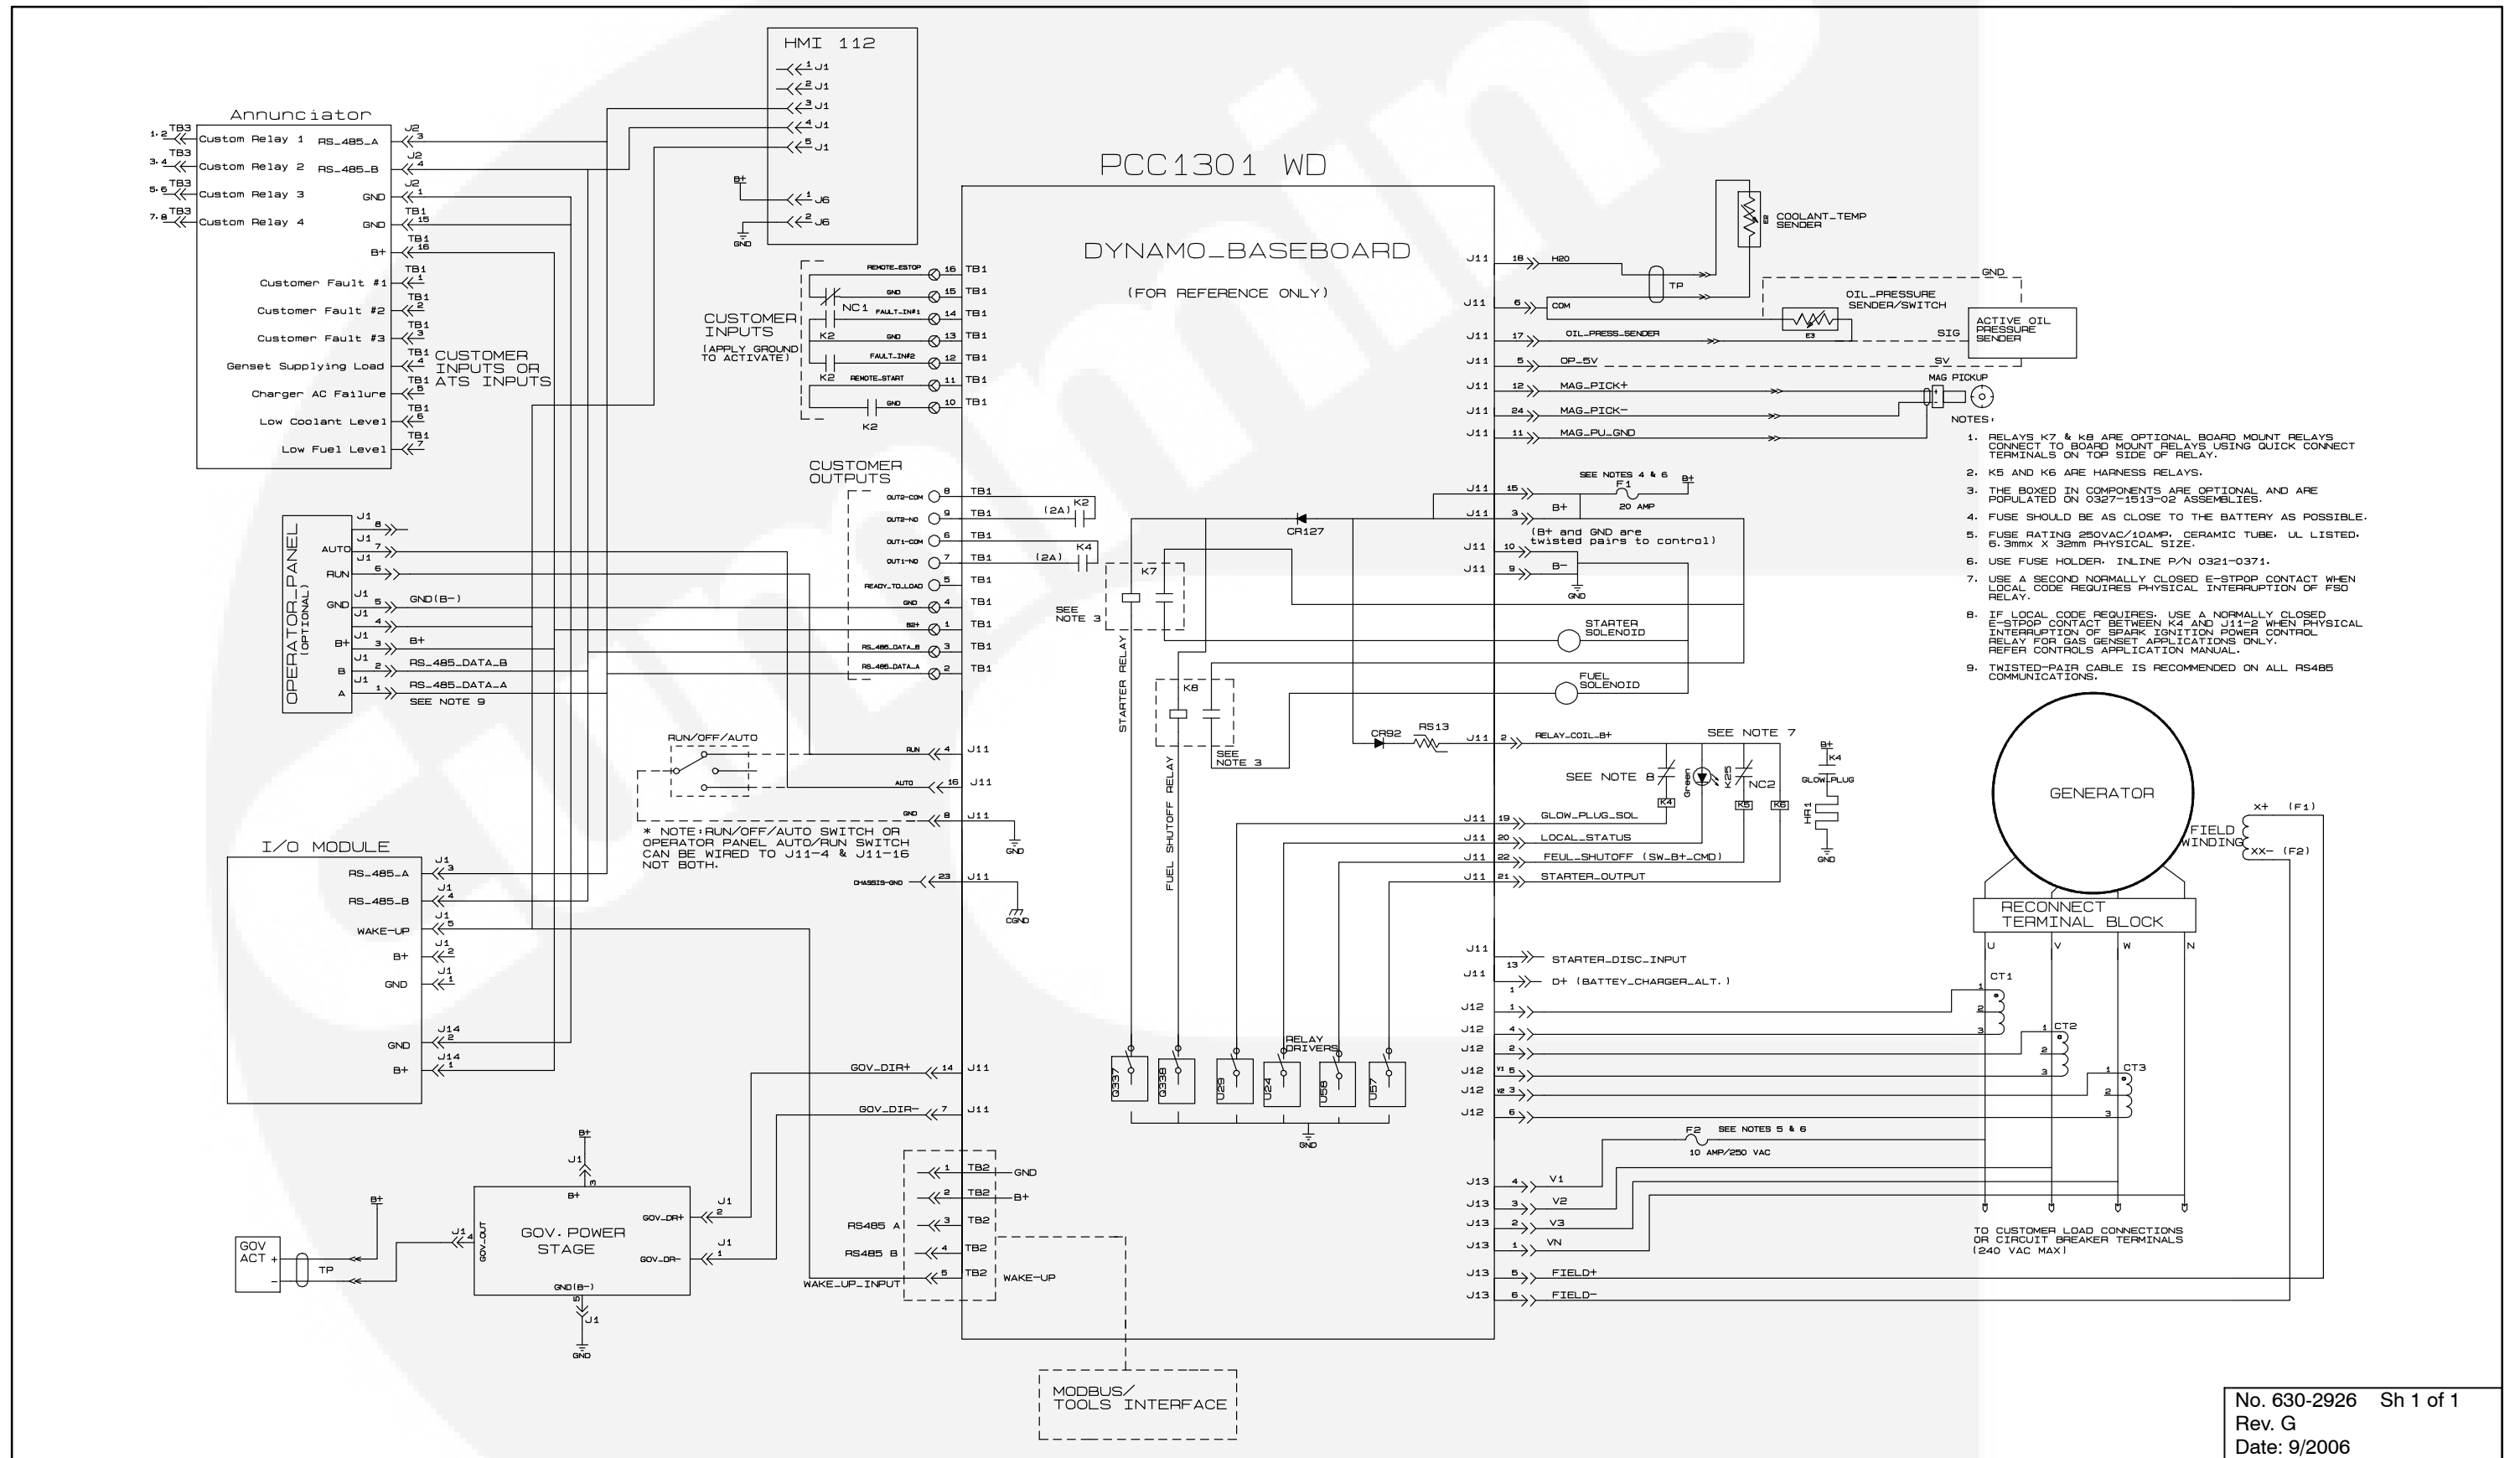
HMI 112
1 J1
2 J1
3 J1
4 J1
5 J1
B+
1 J6
2 J6
GND

Annunciator
TB3 1,2 Custom Relay 1 RS_485_A J2 3
TB3 3,4 Custom Relay 2 RS_485_B J2 4
TB3 5,6 Custom Relay 3 GND J2 1
TB3 7,8 Custom Relay 4 GND TB1 15
B+ TB1 16
Customer Fault #1 TB1 1
Customer Fault #2 TB1 2
Customer Fault #3 TB1 3
Genset Supplying Load TB1 4
Charger AC Failure TB1 5
Low Coolant Level TB1 6
Low Fuel Level TB1 7
CUSTOMER INPUTS OR ATS INPUTS

PCC1301 WD
DYNAMO_BASEBOARD
(FOR REFERENCE ONLY)

CUSTOMER INPUTS
(APPLY GROUND TO ACTIVATE)
REMOTE_ESTOP 16 TB1
GND 15 TB1
NC1 FAULT_IN#1 14 TB1
K2 GND 13 TB1
FAULT_IN#2 12 TB1
K2 REMOTE_START 11 TB1
GND 10 TB1
K2

CUSTOMER OUTPUTS
OUT2-COM 8 TB1
OUT2-NO 9 TB1 (2A) K2
OUT1-COM 6 TB1
OUT1-NO 7 TB1 (2A) K4
READY_TO_LOAD 5 TB1
GND 4 TB1
B2+ 1 TB1
RS_485_DATA_B 3 TB1
RS_485_DATA_A 2 TB1

OPERATOR_PANEL (OPTIONAL)
AUTO J1 8
J1 7
RUN J1 6
GND J1 5 GND(B-)
J1 4
B+ J1 3 B+
B J1 2 RS_485_DATA_B
A J1 1 RS_485_DATA_A
SEE NOTE 9

RUN/OFF/AUTO
RUN 4 J11
AUTO 16 J11
GND 8 J11
GND
* NOTE: RUN/OFF/AUTO SWITCH OR OPERATOR PANEL AUTO/RUN SWITCH CAN BE WIRED TO J11-4 & J11-16 NOT BOTH.
CHASSIS-GND 23 J11
CGND

I/O MODULE
RS_485_A J1 3
RS_485_B J1 4
WAKE-UP J1 5
B+ J1 2
GND J1 1
GND J14 2
B+ J14 1

GOV_DIR+ 14 J11
GOV_DIR- 7 J11

B+
J1 3
GOV. POWER STAGE
B+
GOV_DR+ J1 2
GOV_DR- J1 1
GOV_OUT J1 4
GND(B-) 5 J1
GND
B+
GOV ACT + -
TP

1 TB2 GND
2 TB2 B+
RS485 A 3 TB2
RS485 B 4 TB2
WAKE_UP_INPUT 5 TB2 WAKE-UP

MODBUS/ TOOLS INTERFACE

J11 18 H2O
COOLANT_TEMP SENDER
TP
J11 6 COM
GND
OIL_PRESSURE SENDER/SWITCH
J11 17 OIL_PRESS_SENDER
E3
SIG
ACTIVE OIL PRESSURE SENDER
J11 5 OP_5V SV
J11 12 MAG_PICK+
MAG PICKUP
J11 24 MAG_PICK-
J11 11 MAG_PU_GND

SEE NOTES 4 & 6 B+
J11 15 B+ F1
20 AMP
J11 3
CR127
J11 10 (B+ and GND are twisted pairs to control)
J11 9 B-
GND
K7
SEE NOTE 3
STARTER RELAY
STARTER SOLENOID
K8
FUEL SOLENOID
SEE NOTE 3
FUEL SHUTOFF RELAY
CR92 RS13
J11 2 RELAY_COIL_B+
SEE NOTE 7
SEE NOTE 8
Green
K25
NC2
K4 K5 K6
B+ K4
GLOW_PLUG
HR1
GND
J11 19 GLOW_PLUG_SOL
J11 20 LOCAL_STATUS
J11 22 FEUL_SHUTOFF (SW_B+_CMD)
J11 21 STARTER_OUTPUT
RELAY DRIVERS
Q337 Q338 U29 U24 U58 U57
GND

NOTES:
1. RELAYS K7 & K8 ARE OPTIONAL BOARD MOUNT RELAYS CONNECT TO BOARD MOUNT RELAYS USING QUICK CONNECT TERMINALS ON TOP SIDE OF RELAY.
2. K5 AND K6 ARE HARNESS RELAYS.
3. THE BOXED IN COMPONENTS ARE OPTIONAL AND ARE POPULATED ON 0327-1513-02 ASSEMBLIES.
4. FUSE SHOULD BE AS CLOSE TO THE BATTERY AS POSSIBLE.
5. FUSE RATING 250VAC/10AMP, CERAMIC TUBE, UL LISTED, 6.3mmx X 32mm PHYSICAL SIZE.
6. USE FUSE HOLDER, INLINE P/N 0321-0371.
7. USE A SECOND NORMALLY CLOSED E-STPOP CONTACT WHEN LOCAL CODE REQUIRES PHYSICAL INTERRUPTION OF FSO RELAY.
8. IF LOCAL CODE REQUIRES, USE A NORMALLY CLOSED E-STPOP CONTACT BETWEEN K4 AND J11-2 WHEN PHYSICAL INTERRUPTION OF SPARK IGNITION POWER CONTROL RELAY FOR GAS GENSET APPLICATIONS ONLY. REFER CONTROLS APPLICATION MANUAL.
9. TWISTED-PAIR CABLE IS RECOMMENDED ON ALL RS485 COMMUNICATIONS.

GENERATOR
X+ (F1)
FIELD WINDING
XX- (F2)
RECONNECT TERMINAL BLOCK
U V W N
CT1 CT2 CT3
J11 13 STARTER_DISC_INPUT
J11 1 D+ (BATTEY_CHARGER_ALT.)
J12 1
J12 4
J12 2
J12 V1 5
J12 V2 3
J12 6
F2 SEE NOTES 5 & 6
10 AMP/250 VAC
J13 4 V1
J13 3 V2
J13 2 V3
J13 1 VN
J13 5 FIELD+
J13 6 FIELD-
TO CUSTOMER LOAD CONNECTIONS OR CIRCUIT BREAKER TERMINALS (240 VAC MAX)

No. 630-2926 Sh 1 of 1
Rev. G
Date: 9/2006